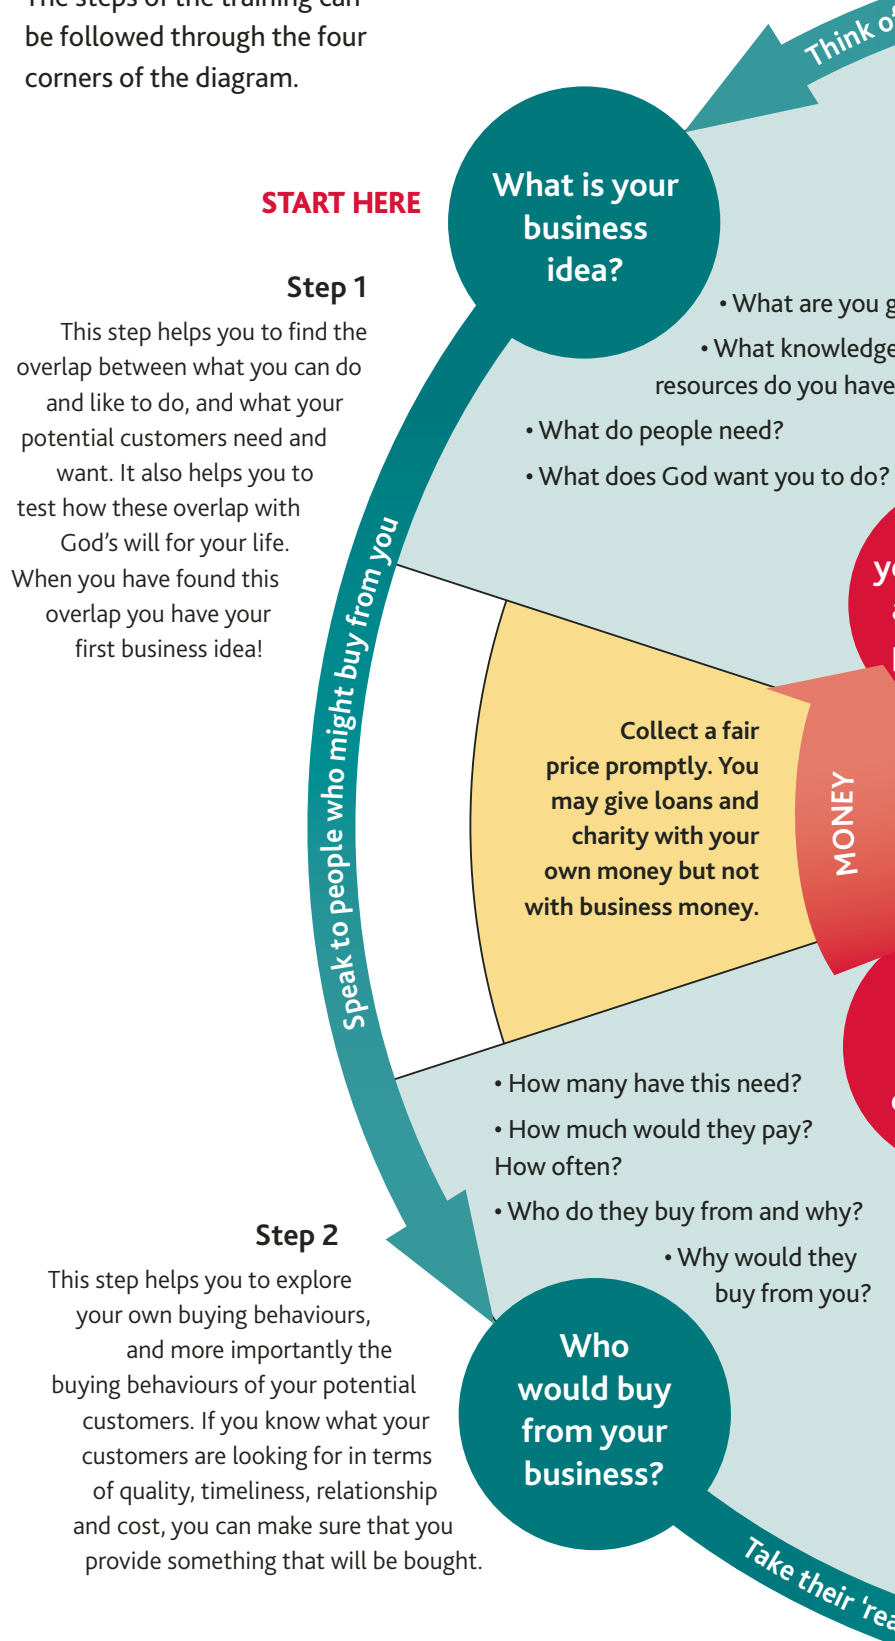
The steps of the training can be followed through the four corners of the diagram.

START HERE

Step 1

This step helps you to find the overlap between what you can do and like to do, and what your potential customers need and want. It also helps you to test how these overlap with God's will for your life. When you have found this overlap you have your first business idea!

Think o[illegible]

What is your business idea?

• What are you g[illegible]

• What knowledge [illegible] resources do you have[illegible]

• What do people need?

• What does God want you to do?

Speak to people who might buy from you

Collect a fair price promptly. You may give loans and charity with your own money but not with business money.

MONEY

• How many have this need?

• How much would they pay? How often?

• Who do they buy from and why?

• Why would they buy from you?

Step 2

This step helps you to explore your own buying behaviours, and more importantly the buying behaviours of your potential customers. If you know what your customers are looking for in terms of quality, timeliness, relationship and cost, you can make sure that you provide something that will be bought.

Who would buy from your business?

Take their 'rea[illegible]